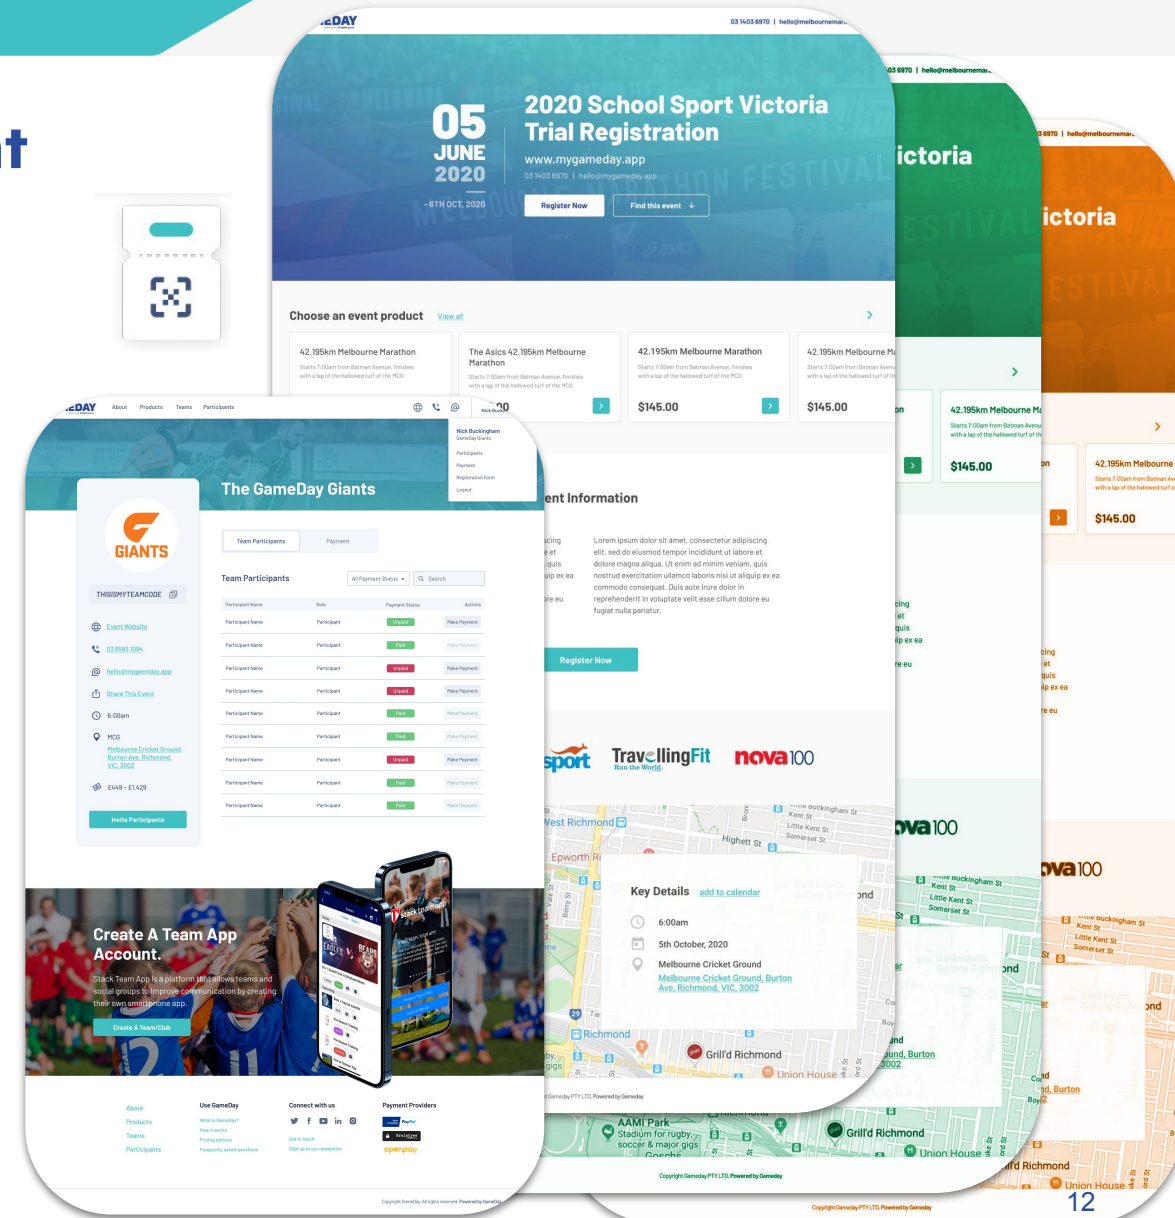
t

EDAY

03 1403 6970 | hello@melbournema

05 JUNE 2020

- 6TH OCT, 2020

2020 School Sport Victoria Trial Registration

www.mygameday.app

03 1403 6970 | hello@mygameday.app

Register Now

Find this event

Choose an event product View all

42.195km Melbourne Marathon

The Asics 42.195km Melbourne Marathon

42.195km Melbourne Marathon

$145.00

$145.00

ictoria

ictoria

42.195km Melbourne M

$145.00

42.195km Melbourne

$145.00

EDAY About Products Teams Participants

Nick Buckingham

Participants

Payment

Registration Form

Logout

The GameDay Giants

GIANTS

THISISMYTEAMCODE

Event Website

03 8583 1094

hello@mygameday.app

Share This Event

6:00am

MCG

Melbourne Cricket Ground, Burton Ave, Richmond, VIC, 3002

£449 - £1,429

Invite Participants

Team Participants

Payment

Team Participants

All Payment Status

Search

| Participant Name | Role | Payment Status | Actions |
|---|---|---|---|
| Participant Name | Participant | Unpaid | Make Payment |
| Participant Name | Participant | Paid | Make Payment |
| Participant Name | Participant | Unpaid | Make Payment |
| Participant Name | Participant | Unpaid | Make Payment |
| Participant Name | Participant | Paid | Make Payment |
| Participant Name | Participant | Paid | Make Payment |
| Participant Name | Participant | Unpaid | Make Payment |
| Participant Name | Participant | Paid | Make Payment |
| Participant Name | Participant | Paid | Make Payment |

ent Information

Lorem ipsum dolor sit amet, consectetur adipiscing elit, sed do eiusmod tempor incididunt ut labore et dolore magna aliqua. Ut enim ad minim veniam, quis nostrud exercitation ullamco laboris nisi ut aliquip ex ea commodo consequat. Duis aute irure dolor in reprehenderit in voluptate velit esse cillum dolore eu fugiat nulla pariatur.

Register Now

sport

TravellingFit

nova100

Create A Team App Account.

Stack Team App is a platform that allows teams and social groups to improve communication by creating their own smartphone app.

Create A Team/Club

Key Details add to calendar

6:00am

5th October, 2020

Melbourne Cricket Ground

Melbourne Cricket Ground, Burton Ave, Richmond, VIC, 3002

West Richmond

Epworth Ri

Highett St

Kent St

Little Kent St

Somerset St

Richmond

Grill'd Richmond

Union House

AAMI Park

Stadium for rugby, soccer & major gigs

About

Products

Teams

Participants

Use GameDay

Connect with us

Payment Providers

openpay

Copyright Gameday PTY LTD. Powered by Gameday

12